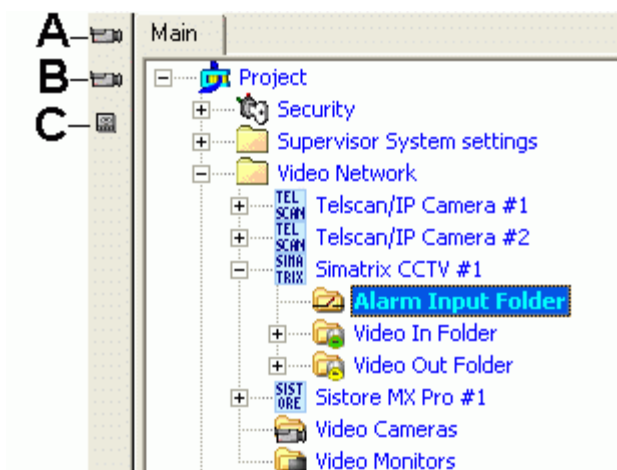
A
B
C
Main
Project
Security
Supervisor System settings
Video Network
TEL SCAN
Telscan/IP Camera #1
TEL SCAN
Telscan/IP Camera #2
SIMA TRIX
Simatrix CCTV #1
Alarm Input Folder
Video In Folder
Video Out Folder
SIST ORE
Sistore MX Pro #1
Video Cameras
Video Monitors